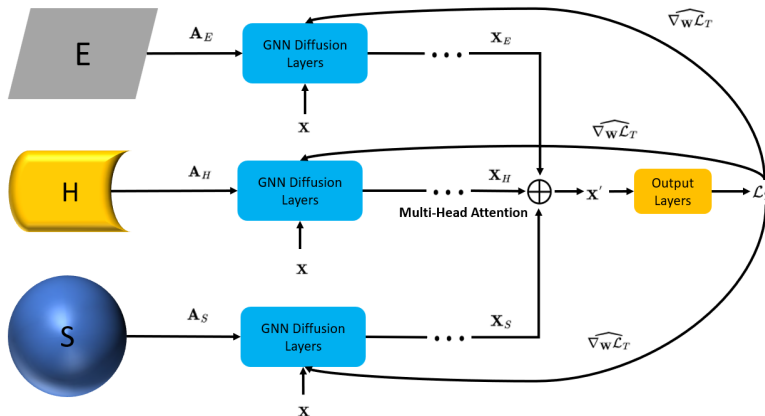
E

$\mathbf{A}_E$

GNN Diffusion Layers

$\mathbf{X}$

• • •

$\mathbf{X}_E$

$\widehat{\nabla_{\mathbf{W}}\mathcal{L}_T}$

H

$\mathbf{A}_H$

GNN Diffusion Layers

$\mathbf{X}$

• • •

$\mathbf{X}_H$

$\widehat{\nabla_{\mathbf{W}}\mathcal{L}_T}$

$\bigoplus$

Multi-Head Attention

$\mathbf{X}'$

Output Layers

$\mathcal{L}$

S

$\mathbf{A}_S$

GNN Diffusion Layers

$\mathbf{X}$

• • •

$\mathbf{X}_S$

$\widehat{\nabla_{\mathbf{W}}\mathcal{L}_T}$